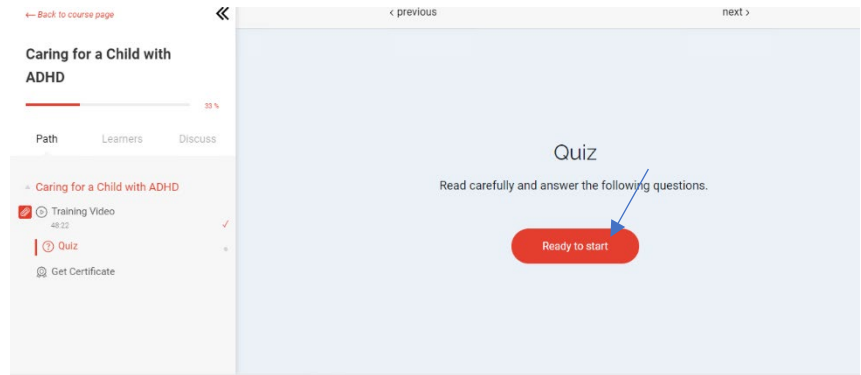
← Back to course page

«

Caring for a Child with ADHD

33 %

Path Learners Discuss

Caring for a Child with ADHD

Training Video
48:22

✓

Quiz

Get Certificate

‹ previous

next ›

Quiz

Read carefully and answer the following questions.

Ready to start